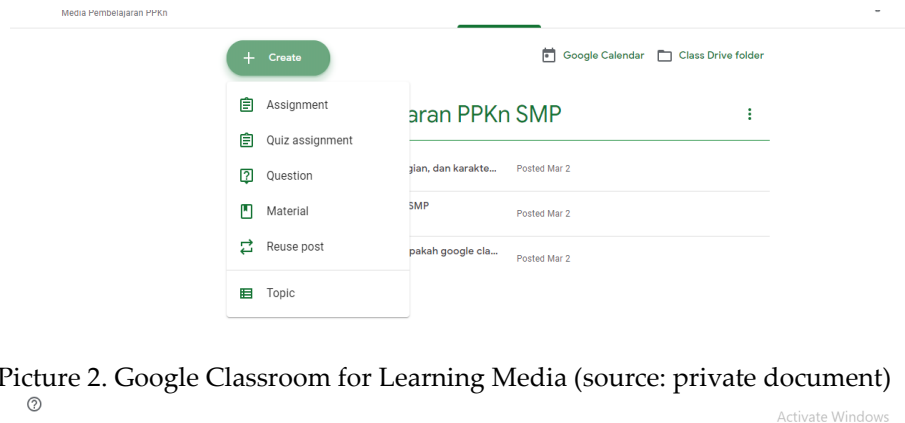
Media Pembelajaran PPKn

+ Create

Google Calendar Class Drive folder

Assignment

Quiz assignment

Question

Material

Reuse post

Topic

aran PPKn SMP

gian, dan karakte... Posted Mar 2

SMP Posted Mar 2

pakah google cla... Posted Mar 2

Picture 2. Google Classroom for Learning Media (source: private document)

Activate Windows